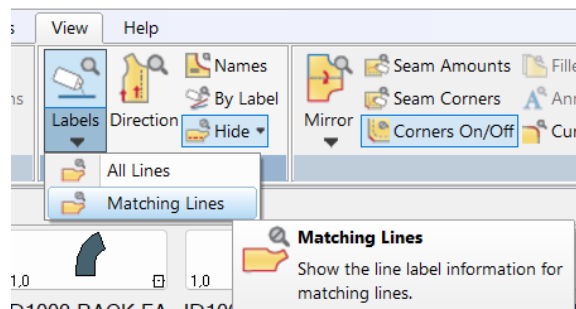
s View Help

ns Labels Direction Names By Label Hide Mirror Seam Amounts Seam Corners Corners On/Off Fille Ann Cur

All Lines
Matching Lines

1,0 1,0
D1000 BACK FA ID10

Matching Lines
Show the line label information for matching lines.